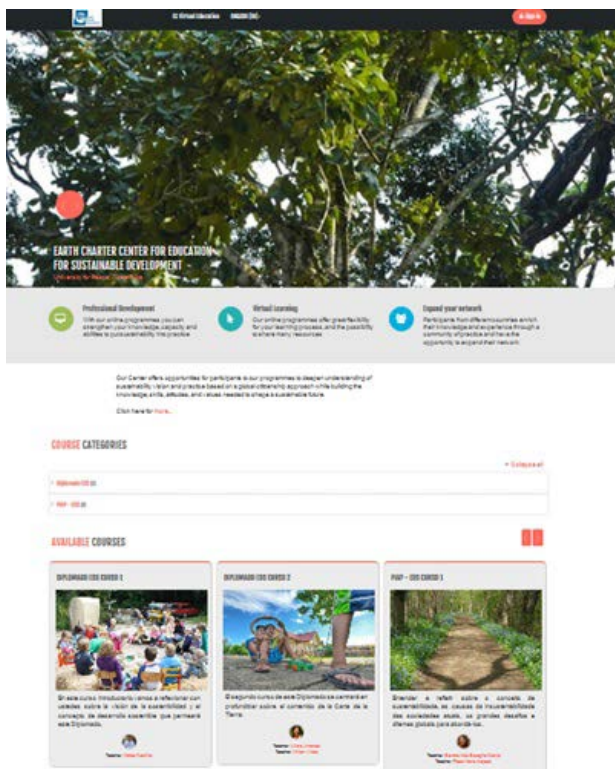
EC Virtual Education ENGLISH (en) Log in

EARTH CHARTER CENTER FOR EDUCATION FOR SUSTAINABLE DEVELOPMENT

University for Peace, Costa Rica

Professional Development
With our online programmes you can strengthen your knowledge, capacity and abilities to put sustainability into practice

Virtual Learning
Our online programmes offer great flexibility for your learning process, and the possibility to share many resources

Expand your network
Participants from different countries enrich their knowledge and experience through a community of practice and have the opportunity to expand their network

Our Center offers opportunities for participants in our programmes to deepen understanding of sustainability vision and practice based on a global citizenship approach while building the knowledge, skills, attitudes, and values needed to shape a sustainable future.

Click here for more...

COURSE CATEGORIES

Collapse all

Diplomado EDS (2)

PAP - EDS (1)

AVAILABLE COURSES

DIPLOMADO EDS CURSO 1

En este curso introductorio vamos a reflexionar con ustedes sobre la visión de la sostenibilidad y el concepto de desarrollo sostenible que permeará este Diplomado.

Teacher: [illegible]

DIPLOMADO EDS CURSO 2

El segundo curso de este Diplomado nos permitirá profundizar sobre el contenido de la Carta de la Tierra.

Teacher: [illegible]
Teacher: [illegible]

PAP - EDS CURSO 1

Brindar a refelx sobre el concepto de sustentabilidad, las causas de insustentabilidad de las sociedades actuales, los grandes desafíos a dilemas globales para abordarlos.

Teacher: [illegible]
Teacher: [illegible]